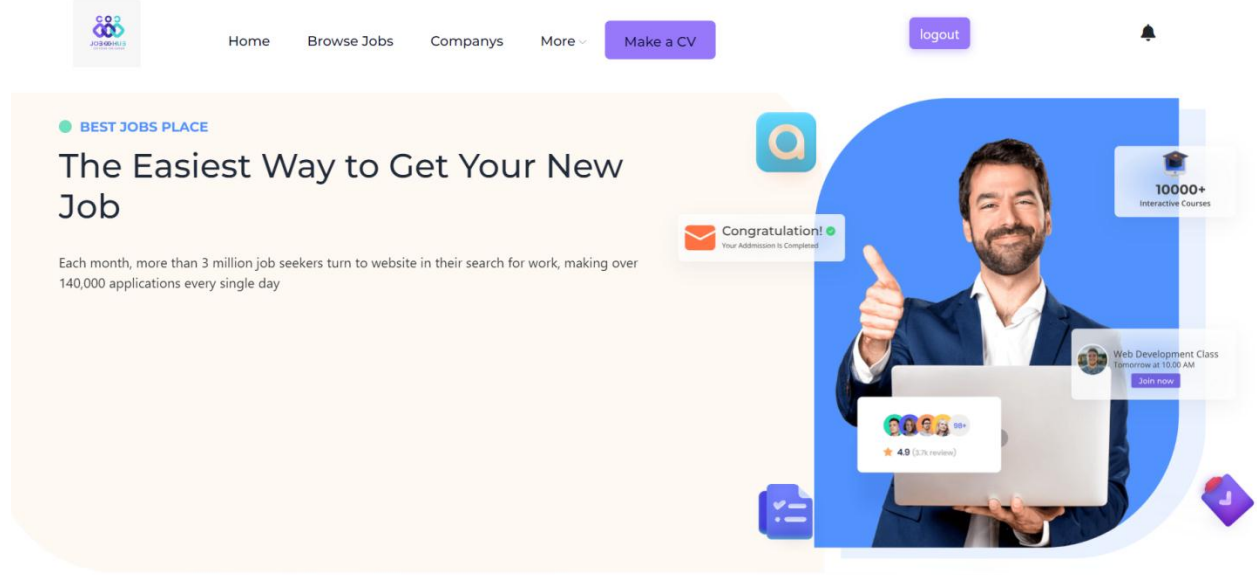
JOBSHUB

Home Browse Jobs Companys More Make a CV

logout

BEST JOBS PLACE

The Easiest Way to Get Your New Job

Each month, more than 3 million job seekers turn to website in their search for work, making over 140,000 applications every single day

Congratulation!
Your Addmission is Completed

10000+
Interactive Courses

Web Development Class
Tomorrow at 10.00 AM
Join now

99+
4.9 (3.7k review)